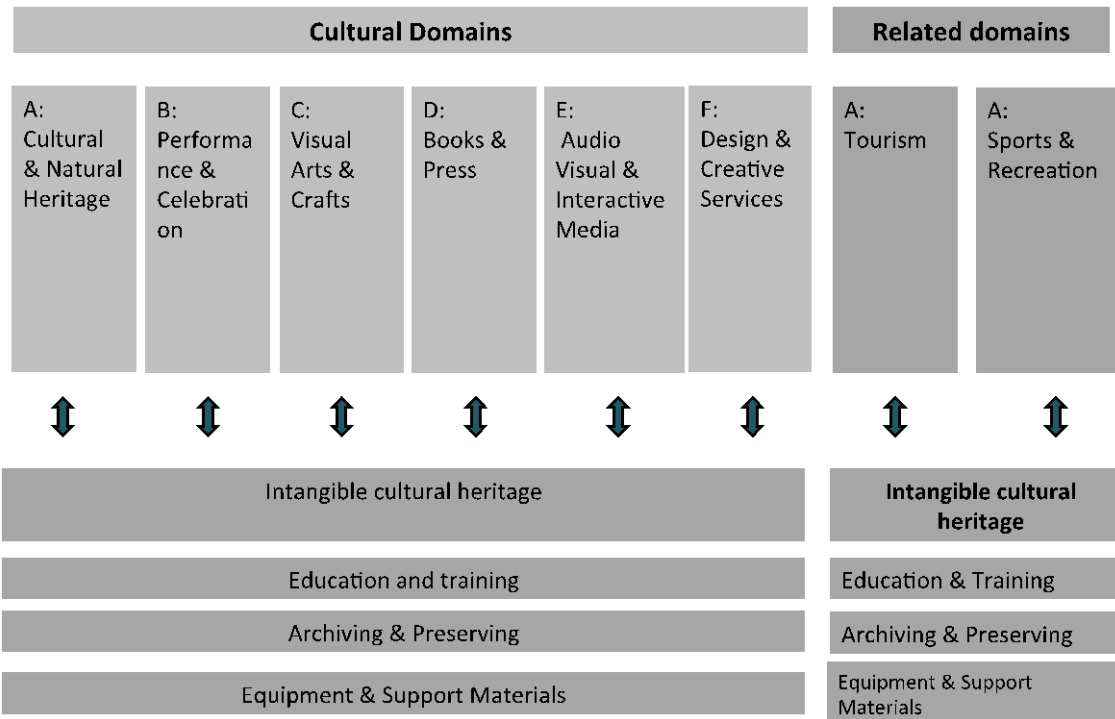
Cultural Domains

Related domains

A: Cultural & Natural Heritage

B: Performance & Celebration

C: Visual Arts & Crafts

D: Books & Press

E: Audio Visual & Interactive Media

F: Design & Creative Services

A: Tourism

A: Sports & Recreation

Intangible cultural heritage

Intangible cultural heritage

Education and training

Education & Training

Archiving & Preserving

Archiving & Preserving

Equipment & Support Materials

Equipment & Support Materials